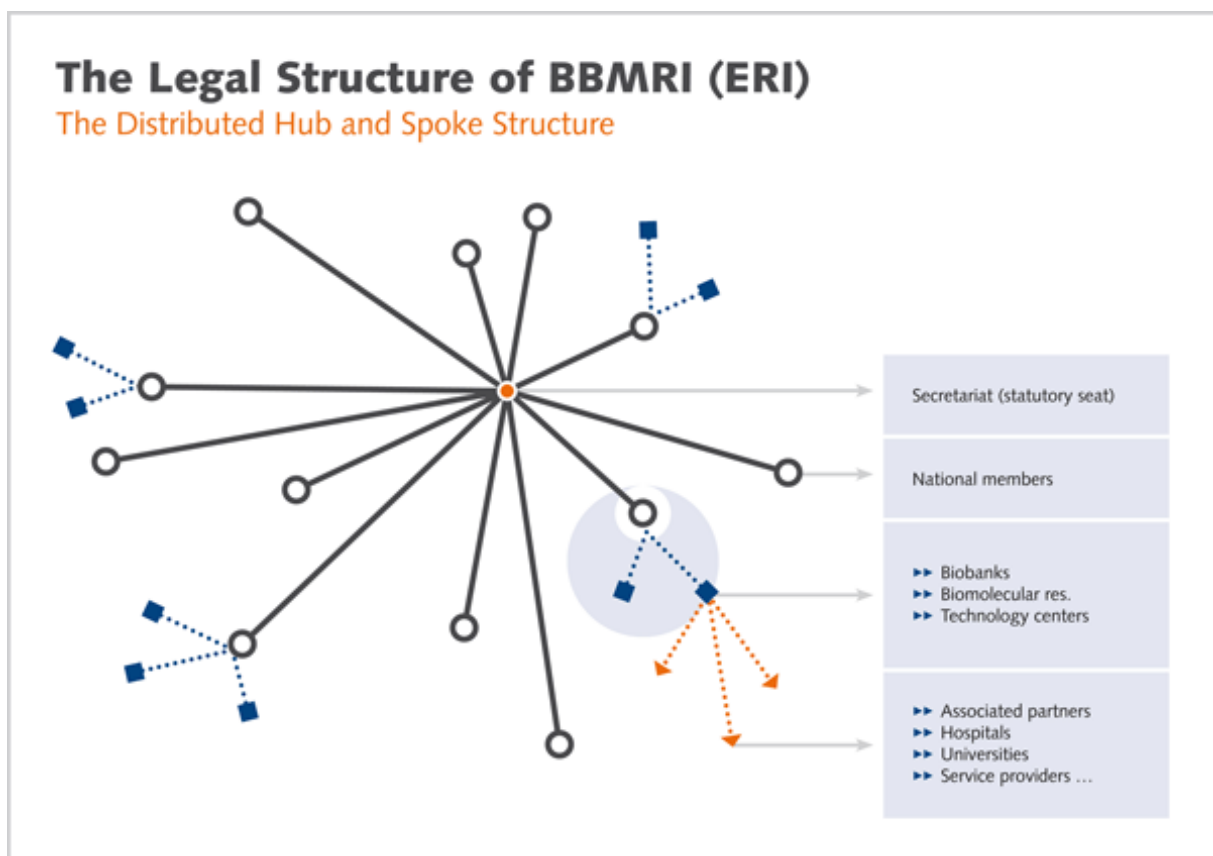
The Legal Structure of BBMRI (ERI)
The Distributed Hub and Spoke Structure

Secretariat (statutory seat)

National members

►► Biobanks
►► Biomolecular res.
►► Technology centers

►► Associated partners
►► Hospitals
►► Universities
►► Service providers …